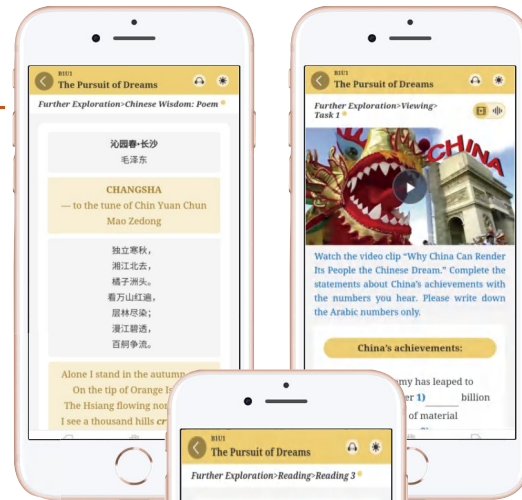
B1U1
The Pursuit of Dreams

Further Exploration>Chinese Wisdom: Poem

沁园春•长沙
毛泽东

CHANGSHA
— to the tune of Chin Yuan Chun
Mao Zedong

独立寒秋，
湘江北去，
橘子洲头。
看万山红遍，
层林尽染；
漫江碧透，
百舸争流。

Alone I stand in the autumn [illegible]
On the tip of Orange I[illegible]
The Hsiang flowing nor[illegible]
I see a thousand hills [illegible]

B1U1
The Pursuit of Dreams

Further Exploration>Viewing>Task 1

CHINA

Watch the video clip "Why China Can Render Its People the Chinese Dream." Complete the statements about China's achievements with the numbers you hear. Please write down the Arabic numbers only.

China's achievements:

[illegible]my has leaped to
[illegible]er 1) _____ billion
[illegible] of material

B1U1
The Pursuit of Dreams

Further Exploration>Reading>Reading 3